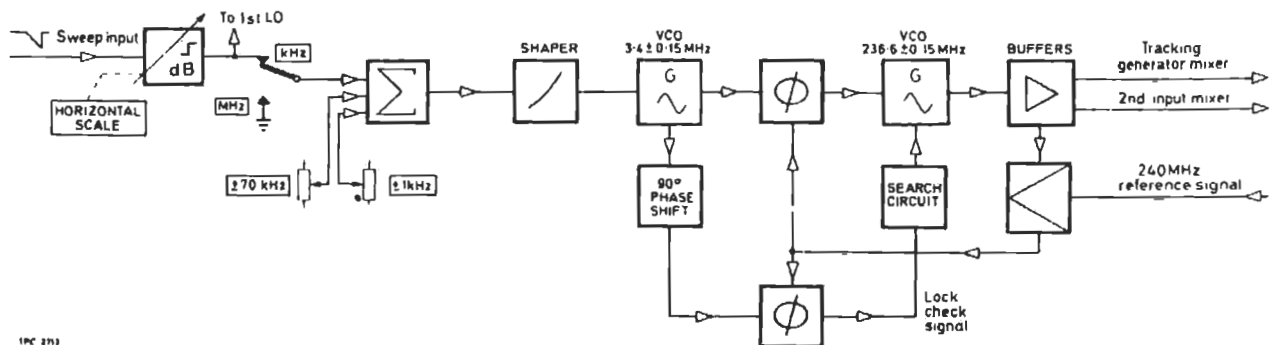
Sweep input

dB

To 1st LO

kHz

MHz

HORIZONTAL SCALE

±70 kHz

±1kHz

$\Sigma$

SHAPER

VCO
3·4 ± 0·15 MHz

G

90° PHASE SHIFT

$\phi$

$\phi$

VCO
236·6 ± 0·15 MHz

G

SEARCH CIRCUIT

Lock check signal

BUFFERS

Tracking generator mixer

2nd input mixer

240MHz reference signal

1PC 2113